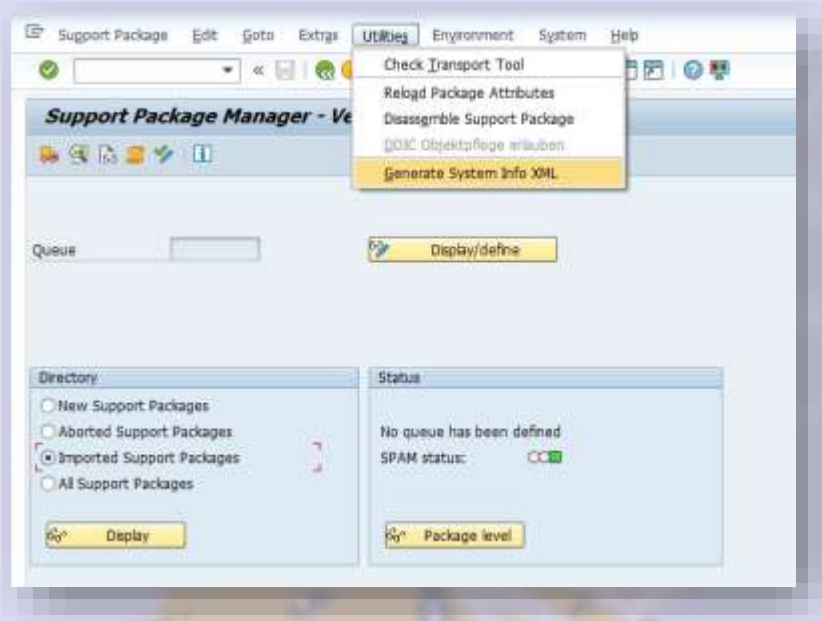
Support Package Edit Goto Extras Utilities Environment System Help

Check Transport Tool
Reload Package Attributes
Disassemble Support Package
DDIC Objektpflege erlauben
Generate System Info XML

Support Package Manager - Ve

Queue

Display/define

Directory
New Support Packages
Aborted Support Packages
Imported Support Packages
All Support Packages

Display

Status
No queue has been defined
SPAM status:

Package level